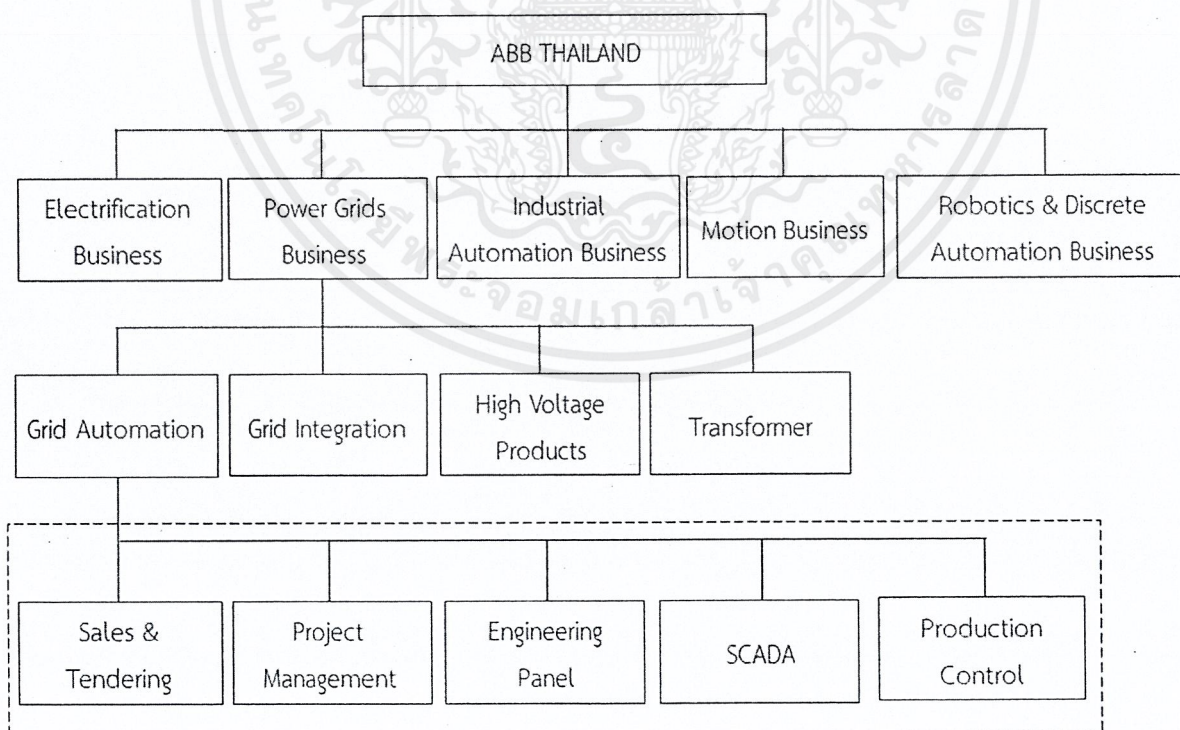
ABB THAILAND

Electrification Business

Power Grids Business

Industrial Automation Business

Motion Business

Robotics & Discrete Automation Business

Grid Automation

Grid Integration

High Voltage Products

Transformer

Sales & Tendering

Project Management

Engineering Panel

SCADA

Production Control